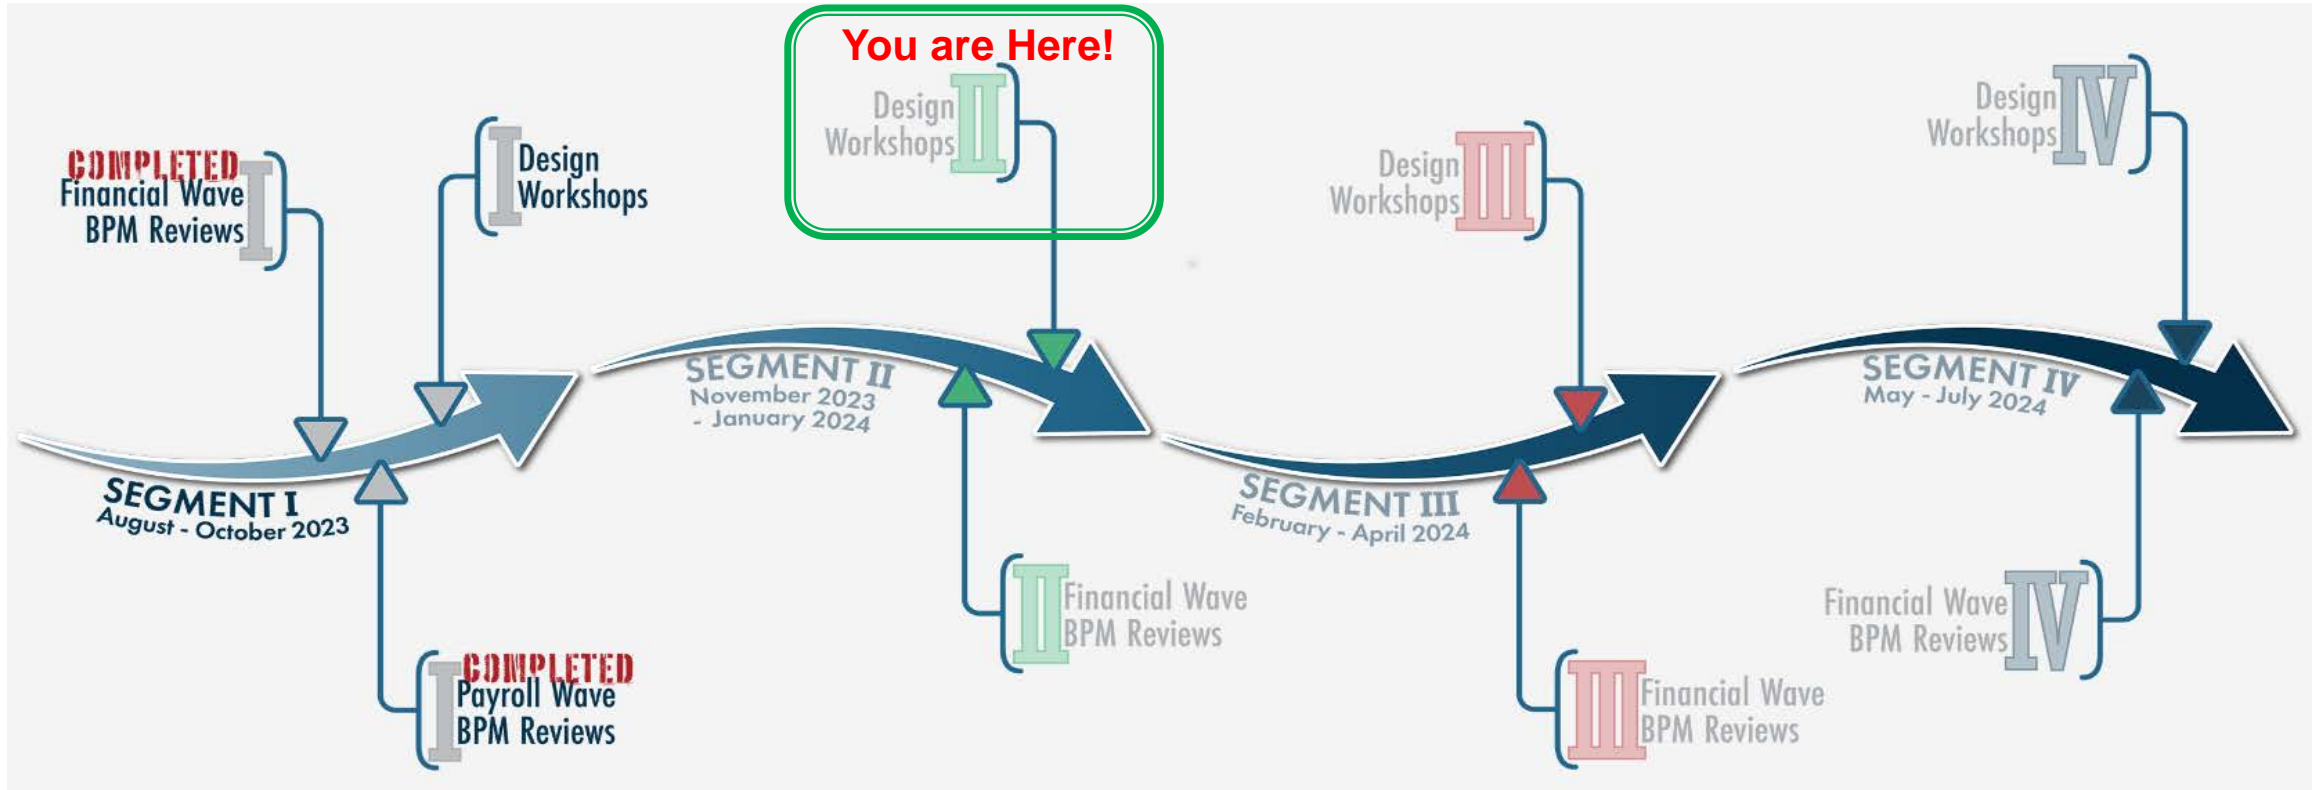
You are Here!

Design Workshops II

COMPLETED
Financial Wave BPM Reviews I

I Design Workshops

Design Workshops III

Design Workshops IV

SEGMENT I
August - October 2023

SEGMENT II
November 2023 - January 2024

SEGMENT III
February - April 2024

SEGMENT IV
May - July 2024

II Financial Wave BPM Reviews

Financial Wave BPM Reviews IV

I COMPLETED
Payroll Wave BPM Reviews

III Financial Wave BPM Reviews